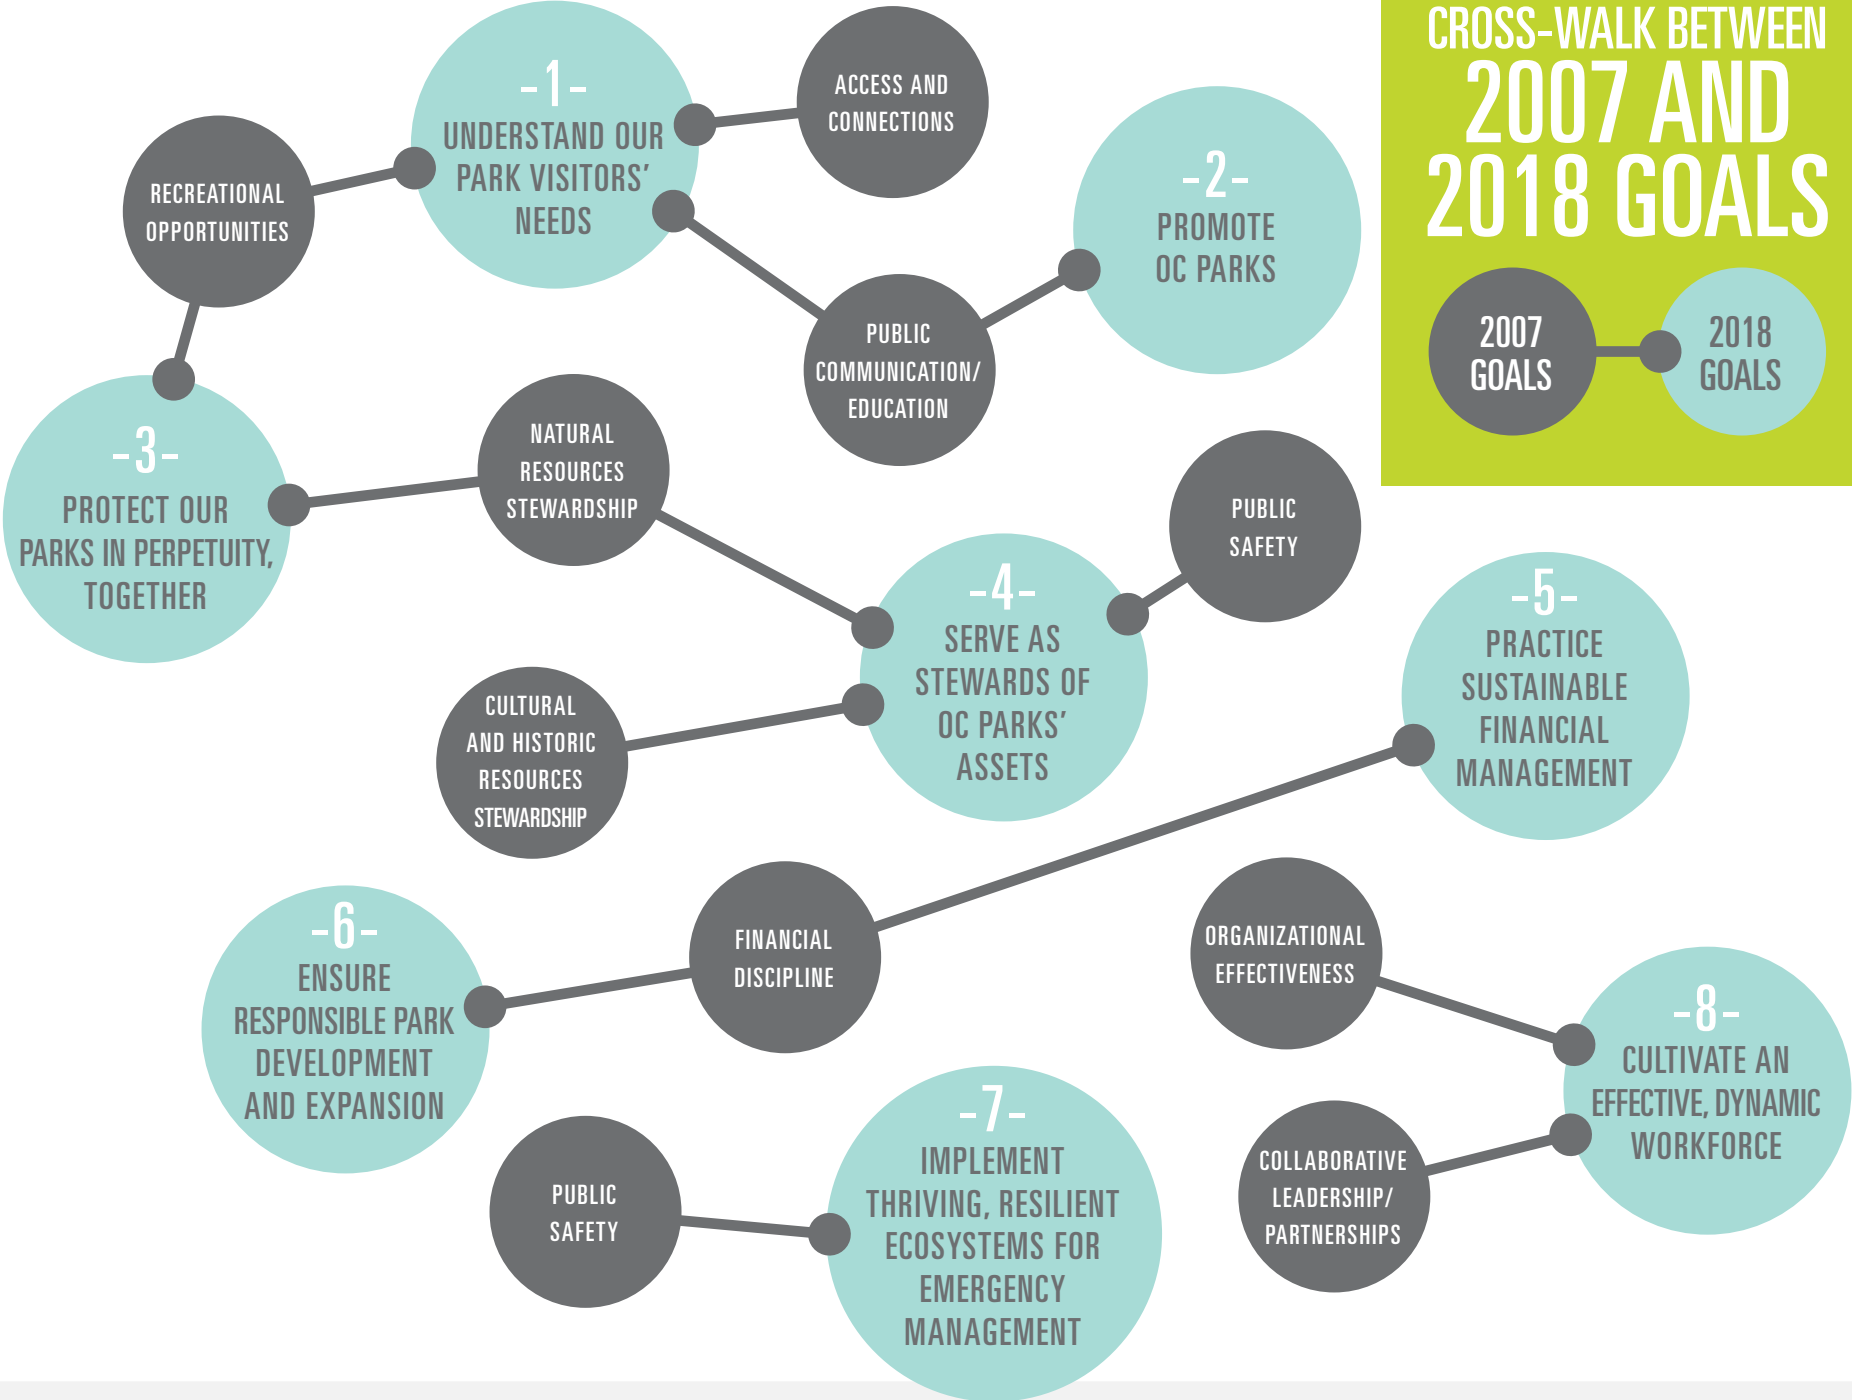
CROSS-WALK BETWEEN 2007 AND 2018 GOALS

2007 GOALS

2018 GOALS

RECREATIONAL OPPORTUNITIES

-1- UNDERSTAND OUR PARK VISITORS' NEEDS

ACCESS AND CONNECTIONS

-2- PROMOTE OC PARKS

PUBLIC COMMUNICATION/ EDUCATION

-3- PROTECT OUR PARKS IN PERPETUITY, TOGETHER

NATURAL RESOURCES STEWARDSHIP

PUBLIC SAFETY

-4- SERVE AS STEWARDS OF OC PARKS' ASSETS

CULTURAL AND HISTORIC RESOURCES STEWARDSHIP

-5- PRACTICE SUSTAINABLE FINANCIAL MANAGEMENT

-6- ENSURE RESPONSIBLE PARK DEVELOPMENT AND EXPANSION

FINANCIAL DISCIPLINE

ORGANIZATIONAL EFFECTIVENESS

-8- CULTIVATE AN EFFECTIVE, DYNAMIC WORKFORCE

COLLABORATIVE LEADERSHIP/ PARTNERSHIPS

PUBLIC SAFETY

-7- IMPLEMENT THRIVING, RESILIENT ECOSYSTEMS FOR EMERGENCY MANAGEMENT